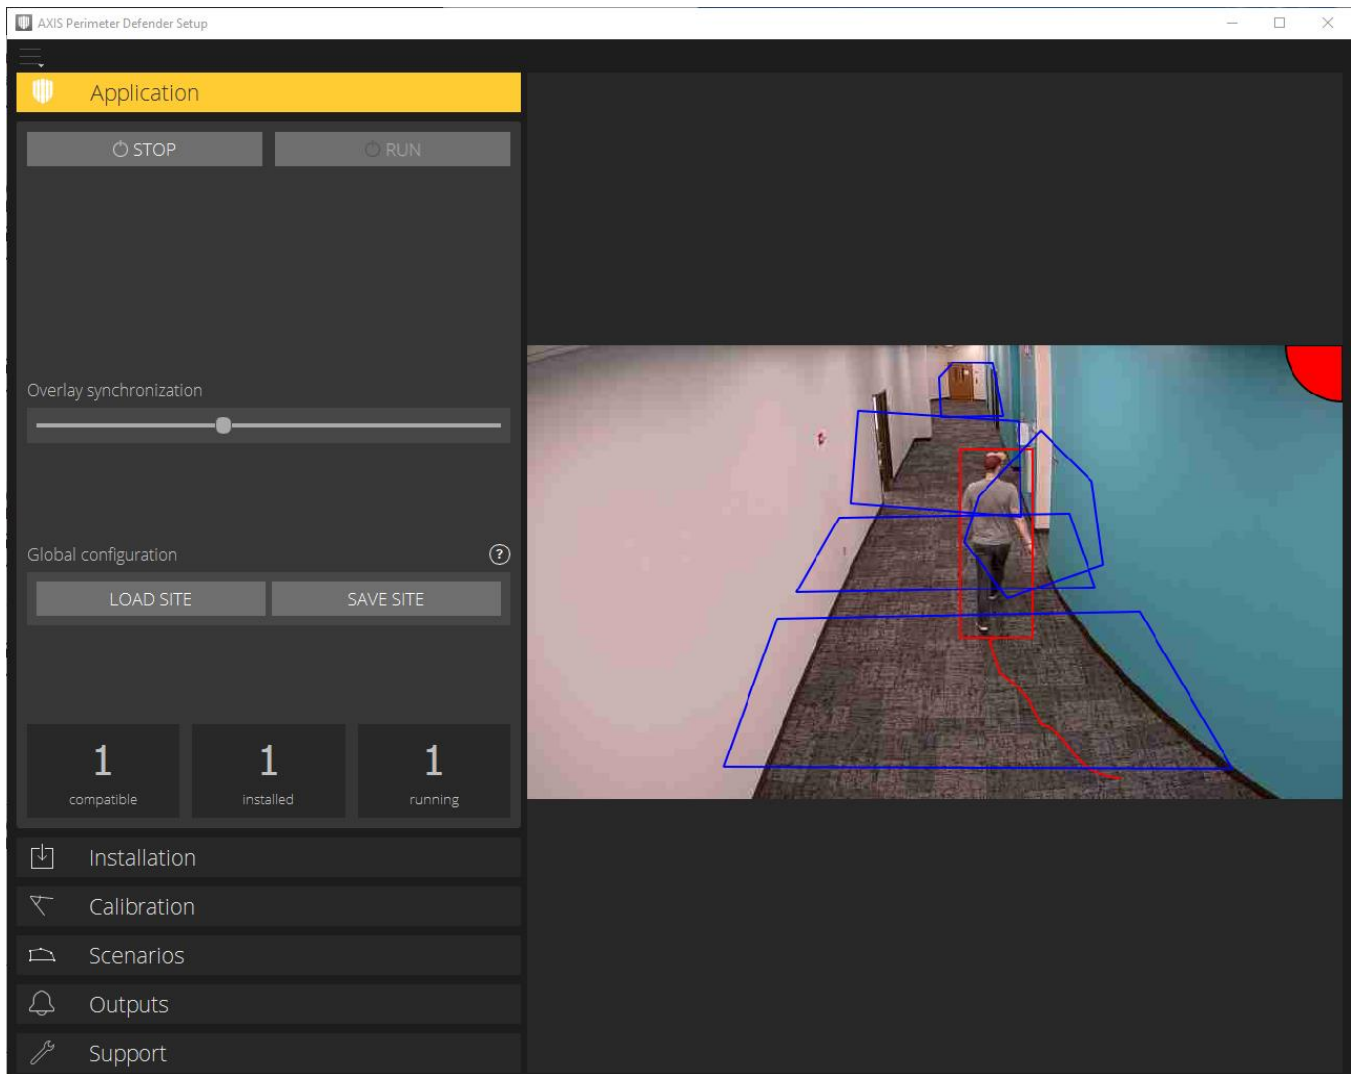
AXIS Perimeter Defender Setup

Application

STOP

RUN

Overlay synchronization

Global configuration

?

LOAD SITE

SAVE SITE

1
compatible

1
installed

1
running

Installation

Calibration

Scenarios

Outputs

Support